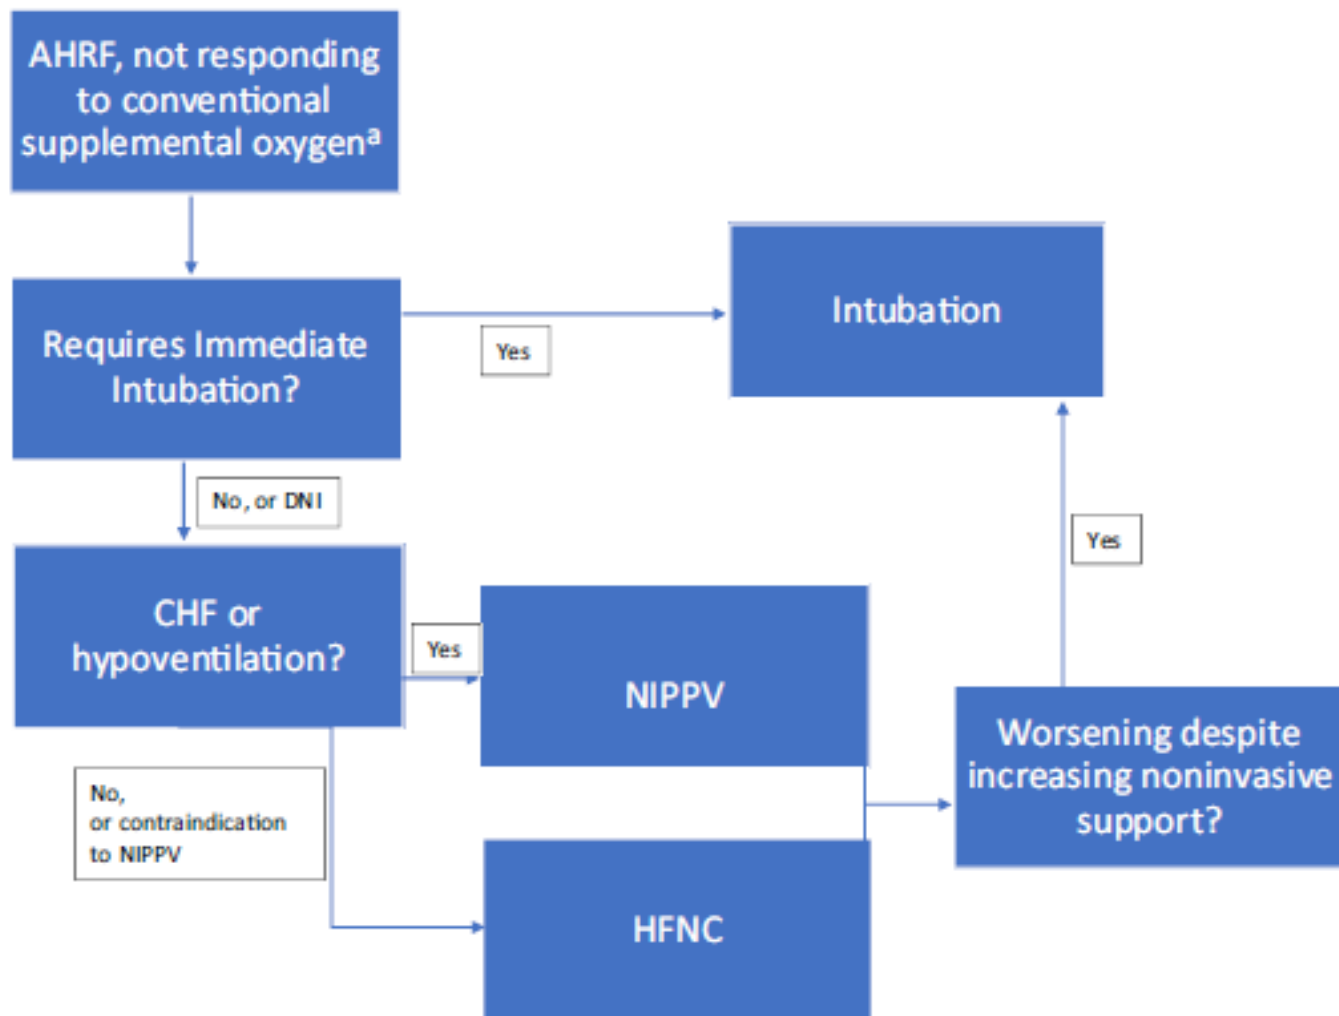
AHRF, not responding to conventional supplemental oxygen$^{a}$

Requires Immediate Intubation?

Yes

Intubation

No, or DNI

Yes

CHF or hypoventilation?

Yes

NIPPV

Worsening despite increasing noninvasive support?

No, or contraindication to NIPPV

HFNC